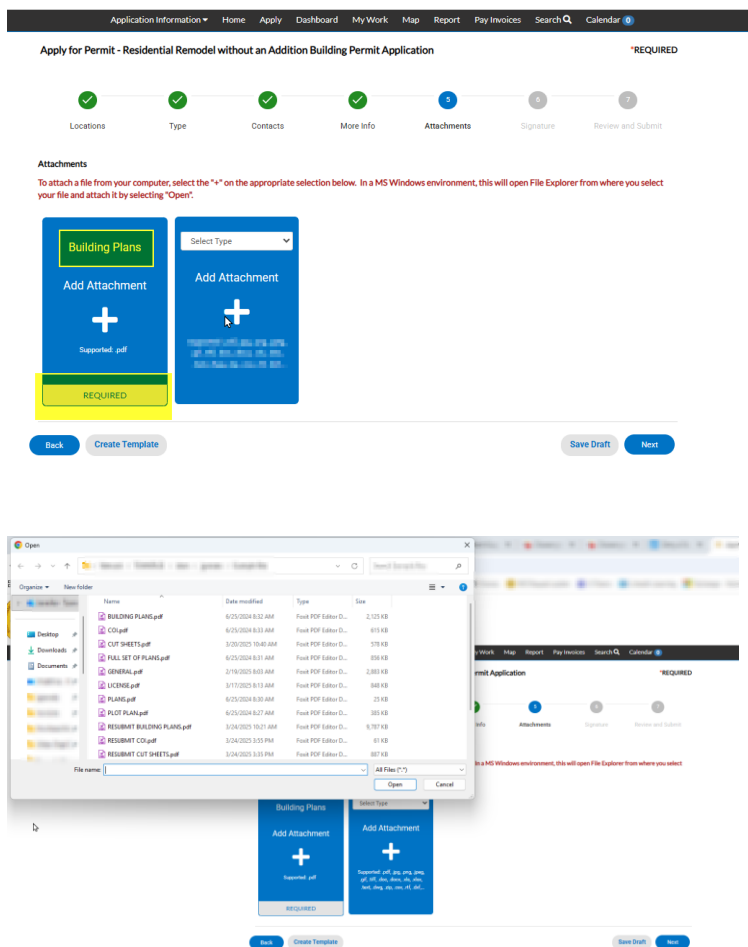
Application Information ▾ Home Apply Dashboard My Work Map Report Pay Invoices Search Calendar 0

Apply for Permit - Residential Remodel without an Addition Building Permit Application

*REQUIRED

Locations Type Contacts More Info 5 Attachments 6 Signature 7 Review and Submit

Attachments

To attach a file from your computer, select the "+" on the appropriate selection below. In a MS Windows environment, this will open File Explorer from where you select your file and attach it by selecting "Open".

Building Plans

Add Attachment

+

Supported: .pdf

REQUIRED

Select Type

Add Attachment

+

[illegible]

Back Create Template

Save Draft Next

Open

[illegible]

Search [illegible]

Organize ▾ New folder

Desktop
Downloads
Documents
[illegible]

| Name | Date modified | Type | Size |
|---|---|---|---|
| BUILDING PLANS.pdf | 6/25/2024 8:32 AM | Foxit PDF Editor D... | 2,125 KB |
| COI.pdf | 6/25/2024 8:33 AM | Foxit PDF Editor D... | 615 KB |
| CUT SHEETS.pdf | 3/20/2025 10:40 AM | Foxit PDF Editor D... | 578 KB |
| FULL SET OF PLANS.pdf | 6/25/2024 8:31 AM | Foxit PDF Editor D... | 856 KB |
| GENERAL.pdf | 2/18/2025 8:03 AM | Foxit PDF Editor D... | 2,883 KB |
| LICENSE.pdf | 3/17/2025 8:13 AM | Foxit PDF Editor D... | 848 KB |
| PLANS.pdf | 6/25/2024 8:30 AM | Foxit PDF Editor D... | 25 KB |
| PLOT PLAN.pdf | 6/25/2024 6:27 AM | Foxit PDF Editor D... | 385 KB |
| RESUBMIT BUILDING PLANS.pdf | 3/24/2025 10:21 AM | Foxit PDF Editor D... | 9,787 KB |
| RESUBMIT COI.pdf | 3/24/2025 3:55 PM | Foxit PDF Editor D... | 61 KB |
| RESUBMIT CUT SHEETS.pdf | 3/24/2025 3:35 PM | Foxit PDF Editor D... | 887 KB |

File name:

All Files (*.*)

Open Cancel

y Work Map Report Pay Invoices Search Calendar 0

rmit Application

*REQUIRED

Info Attachments Signature Review and Submit

n a MS Windows environment, this will open File Explorer from where you select

Building Plans

Add Attachment

+

Supported: .pdf

REQUIRED

Select Type

Add Attachment

+

Supported: .pdf, .jpg, .png, .jpeg, .gif, .tiff, .doc, .docx, .xls, .xlsx, .text, .dwg, .zip, .csv, .rtf, .dxf, ...

Back Create Template

Save Draft Next